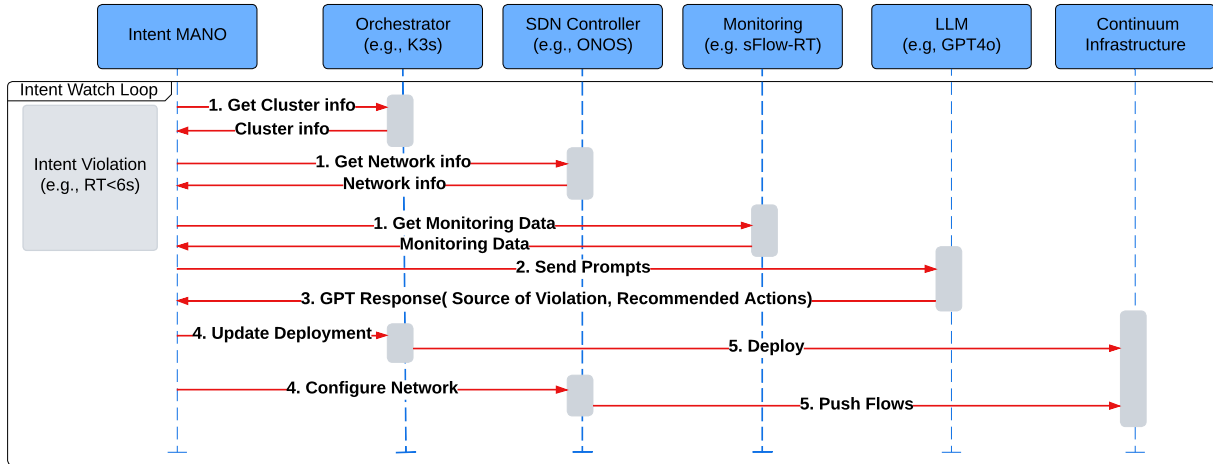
Intent MANO

Orchestrator (e.g., K3s)

SDN Controller (e.g., ONOS)

Monitoring (e.g. sFlow-RT)

LLM (e.g, GPT4o)

Continuum Infrastructure

Intent Watch Loop

Intent Violation (e.g., RT<6s)

1. Get Cluster info

Cluster info

1. Get Network info

Network info

1. Get Monitoring Data

Monitoring Data

2. Send Prompts

3. GPT Response( Source of Violation, Recommended Actions)

4. Update Deployment

5. Deploy

4. Configure Network

5. Push Flows